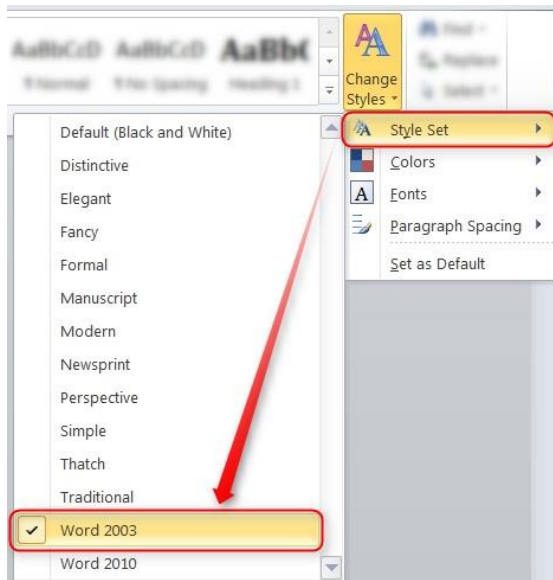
AaBbCcD AaBbCcD AaBbC
¶ Normal ¶ No Spacing Heading 1

Change Styles

Find
Replace
Select

Default (Black and White)
Distinctive
Elegant
Fancy
Formal
Manuscript
Modern
Newsprint
Perspective
Simple
Thatch
Traditional
Word 2003
Word 2010

Style Set
Colors
Fonts
Paragraph Spacing
Set as Default